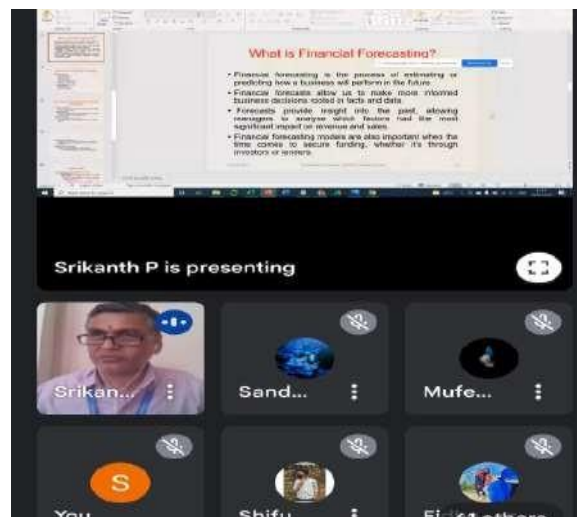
What is Financial Forecasting?

• Financial forecasting is the process of estimating or predicting how a business will perform in the future.
• Financial forecasts allow us to make more informed business decisions rooted in facts and data.
• Forecasts provide insight into the past, allowing managers to analyse which factors had the most significant impact on revenue and sales.
• Financial forecasting models are also important when the time comes to secure funding, whether it's through investors or lenders.

Srikanth P is presenting

Srikan...

Sand...

Mufe...

S

You

Shifu

Fi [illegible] others